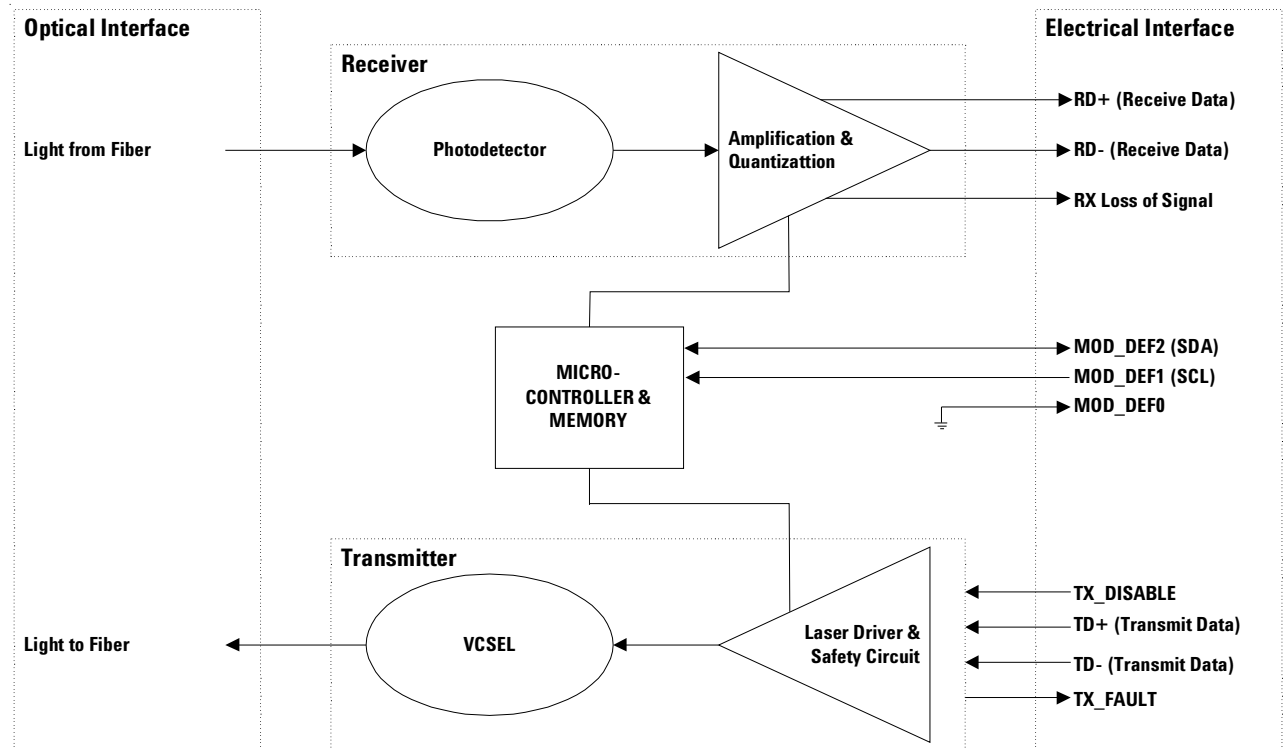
Optical Interface

Electrical Interface

Receiver

Light from Fiber

Photodetector

Amplification & Quantizattion

RD+ (Receive Data)

RD- (Receive Data)

RX Loss of Signal

MICRO-CONTROLLER & MEMORY

MOD_DEF2 (SDA)

MOD_DEF1 (SCL)

MOD_DEF0

Transmitter

Light to Fiber

VCSEL

Laser Driver & Safety Circuit

TX_DISABLE

TD+ (Transmit Data)

TD- (Transmit Data)

TX_FAULT